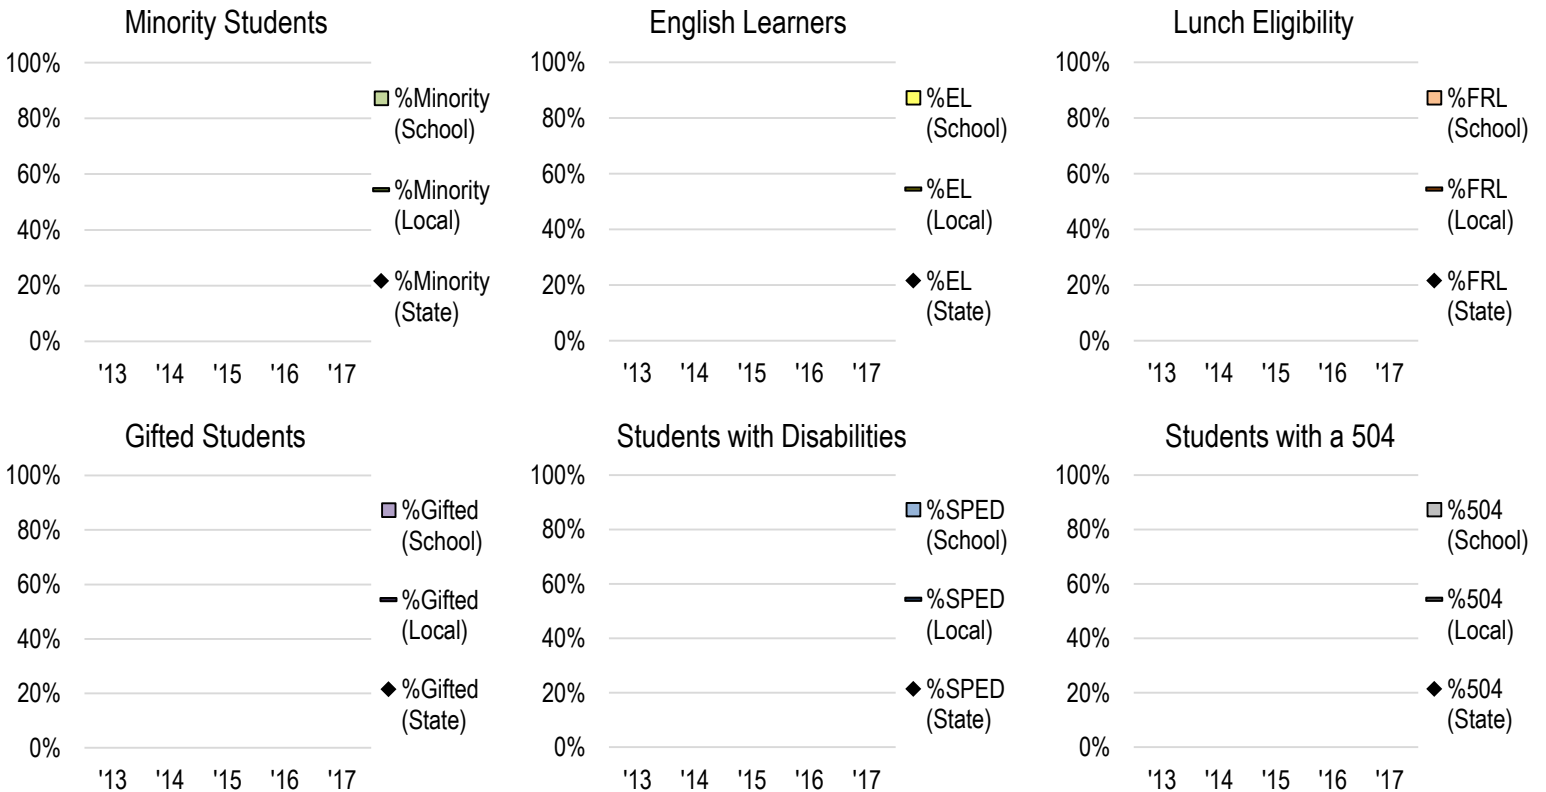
Minority Students

100%
80%
60%
40%
20%
0%

'13 '14 '15 '16 '17

%Minority (School)
%Minority (Local)
%Minority (State)

English Learners

100%
80%
60%
40%
20%
0%

'13 '14 '15 '16 '17

%EL (School)
%EL (Local)
%EL (State)

Lunch Eligibility

100%
80%
60%
40%
20%
0%

'13 '14 '15 '16 '17

%FRL (School)
%FRL (Local)
%FRL (State)

Gifted Students

100%
80%
60%
40%
20%
0%

'13 '14 '15 '16 '17

%Gifted (School)
%Gifted (Local)
%Gifted (State)

Students with Disabilities

100%
80%
60%
40%
20%
0%

'13 '14 '15 '16 '17

%SPED (School)
%SPED (Local)
%SPED (State)

Students with a 504

100%
80%
60%
40%
20%
0%

'13 '14 '15 '16 '17

%504 (School)
%504 (Local)
%504 (State)